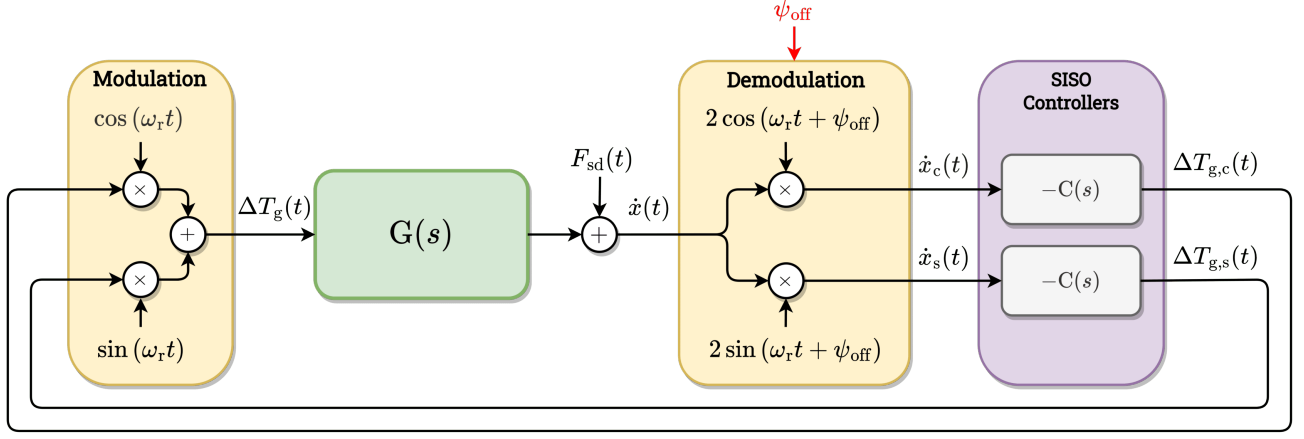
$\psi_{\text{off}}$

Modulation

$\cos(\omega_{\text{r}}t)$

$\times$

$+$

$\times$

$\sin(\omega_{\text{r}}t)$

$\Delta T_{\text{g}}(t)$

$\text{G}(s)$

$F_{\text{sd}}(t)$

$+$

$\dot{x}(t)$

Demodulation

$2\cos(\omega_{\text{r}}t+\psi_{\text{off}})$

$\times$

$\times$

$2\sin(\omega_{\text{r}}t+\psi_{\text{off}})$

$\dot{x}_{\text{c}}(t)$

$\dot{x}_{\text{s}}(t)$

SISO Controllers

$-\text{C}(s)$

$-\text{C}(s)$

$\Delta T_{\text{g,c}}(t)$

$\Delta T_{\text{g,s}}(t)$